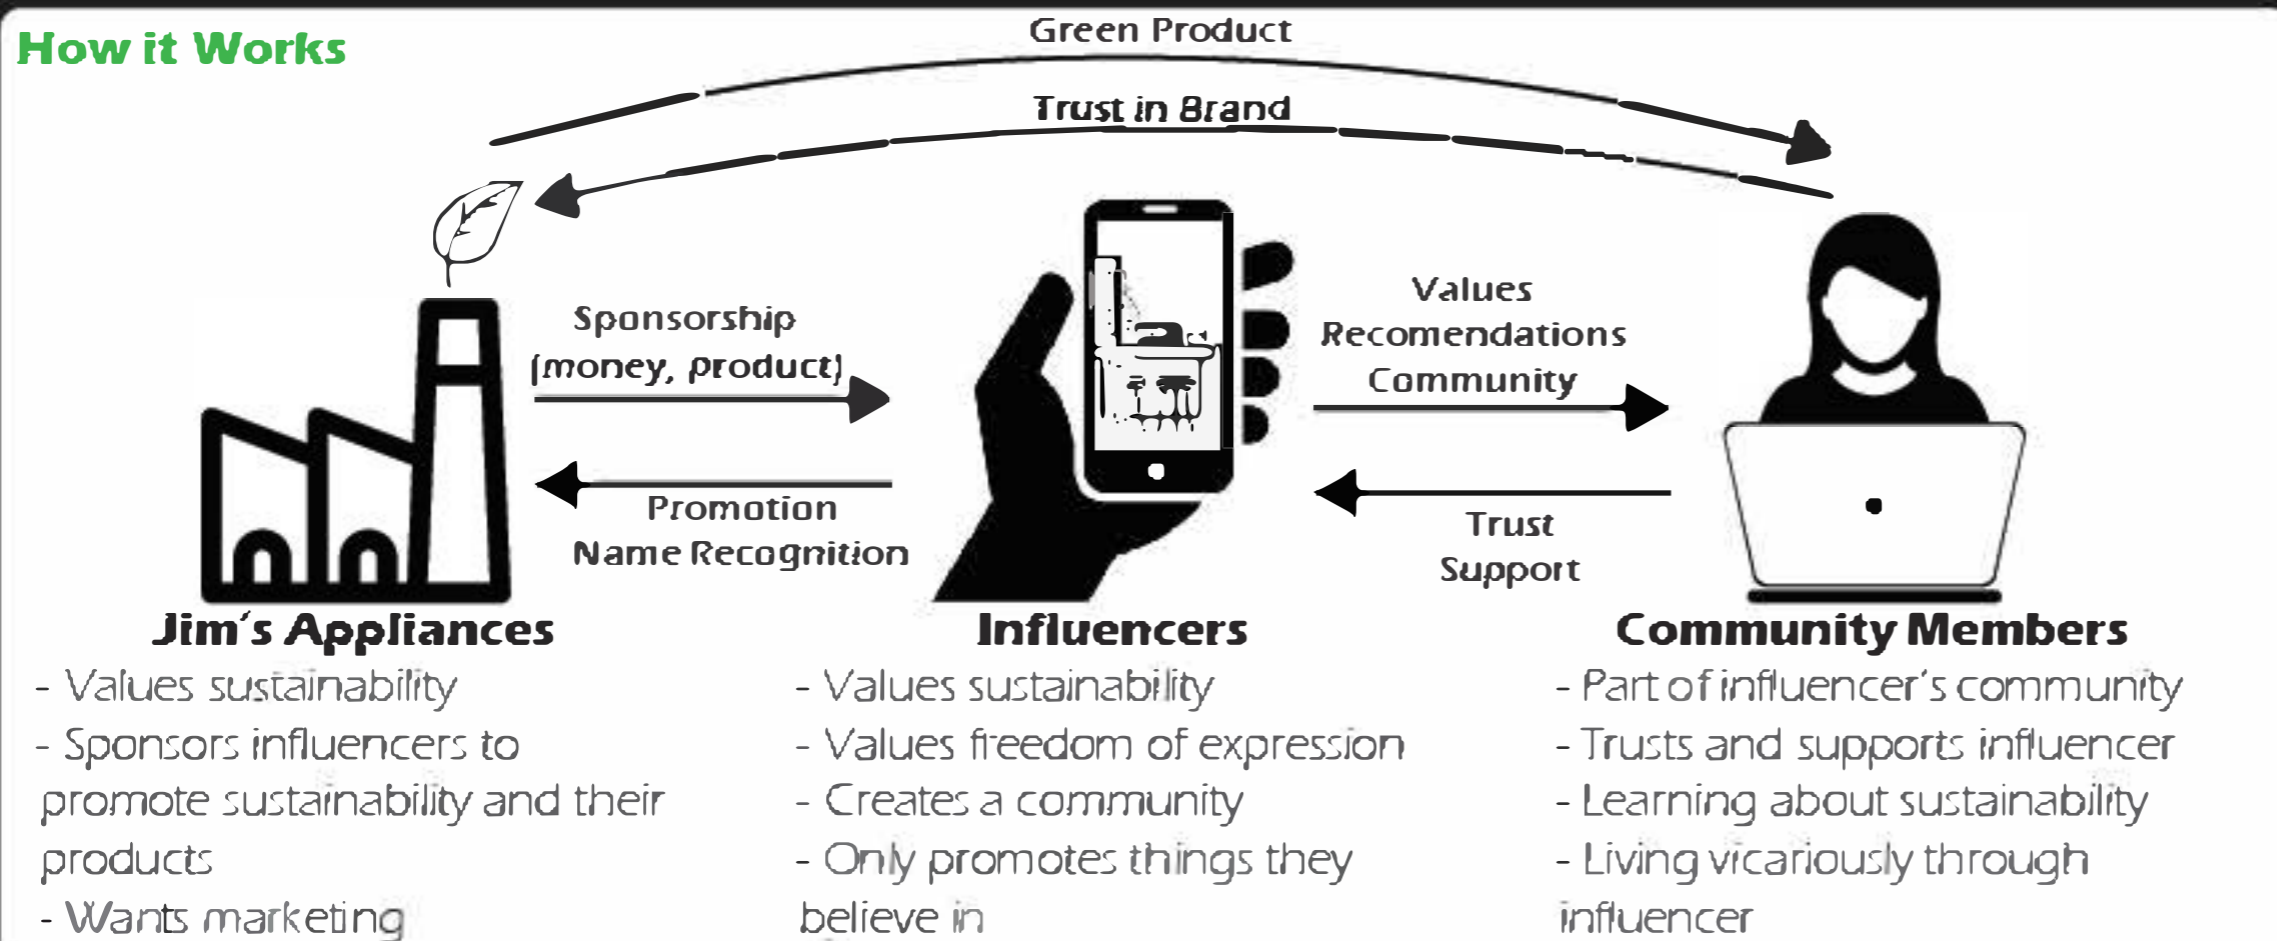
How it Works

Green Product

Trust in Brand

Sponsorship (money, product)

Promotion Name Recognition

Values Recomendations Community

Trust Support

Jim's Appliances
- Values sustainability
- Sponsors influencers to promote sustainability and their products
- Wants marketing

Influencers
- Values sustainability
- Values freedom of expression
- Creates a community
- Only promotes things they believe in

Community Members
- Part of influencer's community
- Trusts and supports influencer
- Learning about sustainability
- Living vicariously through influencer